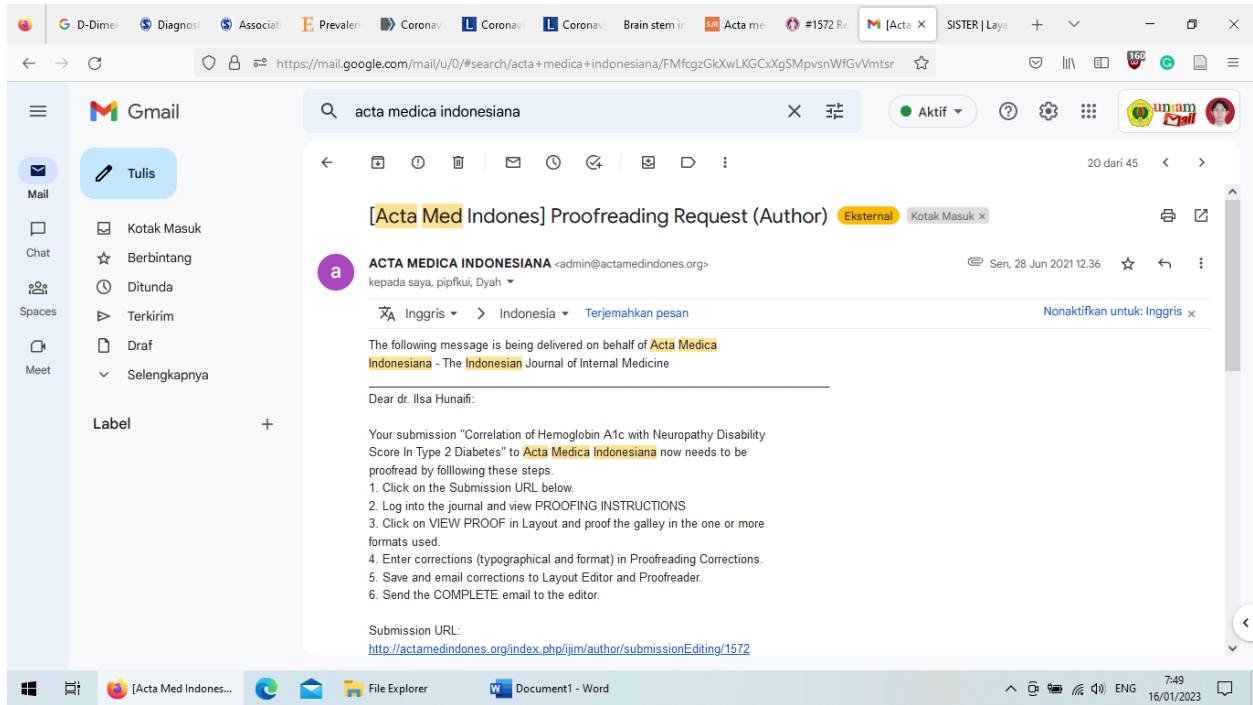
G D-Dimer | Diagnost | Associat | E Prevalen | Coronav | L Coronav | L Coronav | Brain stem ir | SJR Acta me | #1572 Re | M [Acta × | SISTER | Laya | +

https://mail.google.com/mail/u/0/#search/acta+medica+indonesiana/FMfcgzGkXwLKGCxXgSMpvsnWfGvVmtsr

Gmail

acta medica indonesiana

Aktif

unram Mail

Mail
Chat
Spaces
Meet

Tulis

Kotak Masuk
Berbintang
Ditunda
Terkirim
Draf
Selengkapnya

Label +

20 dari 45

[Acta Med Indones] Proofreading Request (Author) Eksternal Kotak Masuk ×

a

ACTA MEDICA INDONESIANA <admin@actamedindones.org>
kepada saya, pipfkui, Dyah

Sen, 28 Jun 2021 12.36

Inggris > Indonesia Terjemahkan pesan Nonaktifkan untuk: Inggris ×

The following message is being delivered on behalf of Acta Medica Indonesiana - The Indonesian Journal of Internal Medicine

Dear dr. Ilsa Hunaifi:

Your submission "Correlation of Hemoglobin A1c with Neuropathy Disability Score In Type 2 Diabetes" to Acta Medica Indonesiana now needs to be proofread by folllowing these steps.
1. Click on the Submission URL below.
2. Log into the journal and view PROOFING INSTRUCTIONS
3. Click on VIEW PROOF in Layout and proof the galley in the one or more formats used.
4. Enter corrections (typographical and format) in Proofreading Corrections.
5. Save and email corrections to Layout Editor and Proofreader.
6. Send the COMPLETE email to the editor.

Submission URL:
http://actamedindones.org/index.php/ijim/author/submissionEditing/1572

[Acta Med Indones... | File Explorer | Document1 - Word | ENG | 7:49 16/01/2023